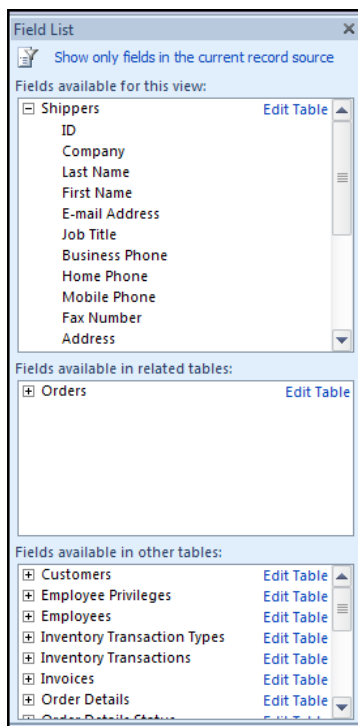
Field List ×

Show only fields in the current record source

Fields available for this view:

⊟ Shippers Edit Table
ID
Company
Last Name
First Name
E-mail Address
Job Title
Business Phone
Home Phone
Mobile Phone
Fax Number
Address

Fields available in related tables:

⊞ Orders Edit Table

Fields available in other tables:

⊞ Customers Edit Table
⊞ Employee Privileges Edit Table
⊞ Employees Edit Table
⊞ Inventory Transaction Types Edit Table
⊞ Inventory Transactions Edit Table
⊞ Invoices Edit Table
⊞ Order Details Edit Table
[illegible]